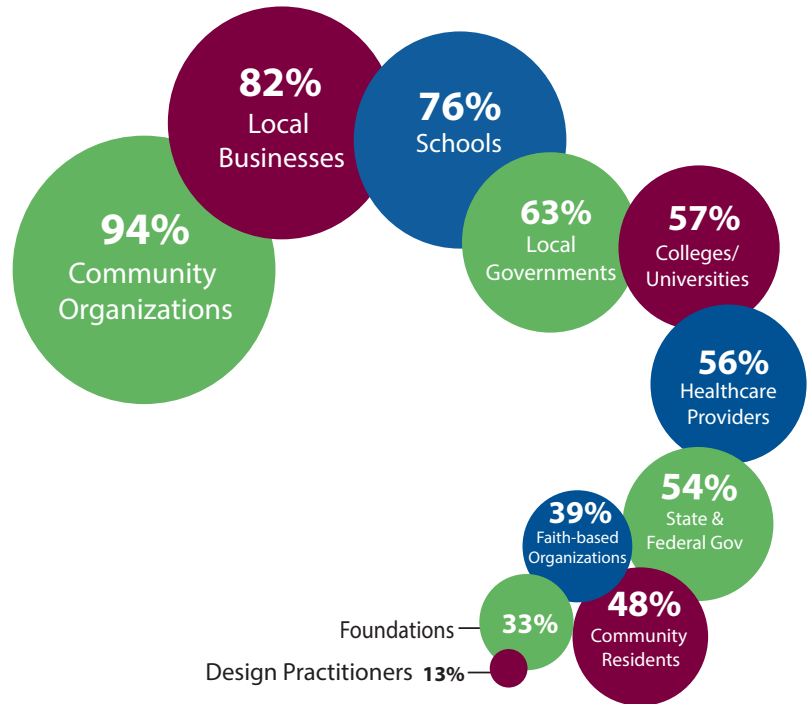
94%
Community Organizations

82%
Local Businesses

76%
Schools

63%
Local Governments

57%
Colleges/ Universities

56%
Healthcare Providers

54%
State & Federal Gov

39%
Faith-based Organizations

48%
Community Residents

Foundations 33%

Design Practitioners 13%